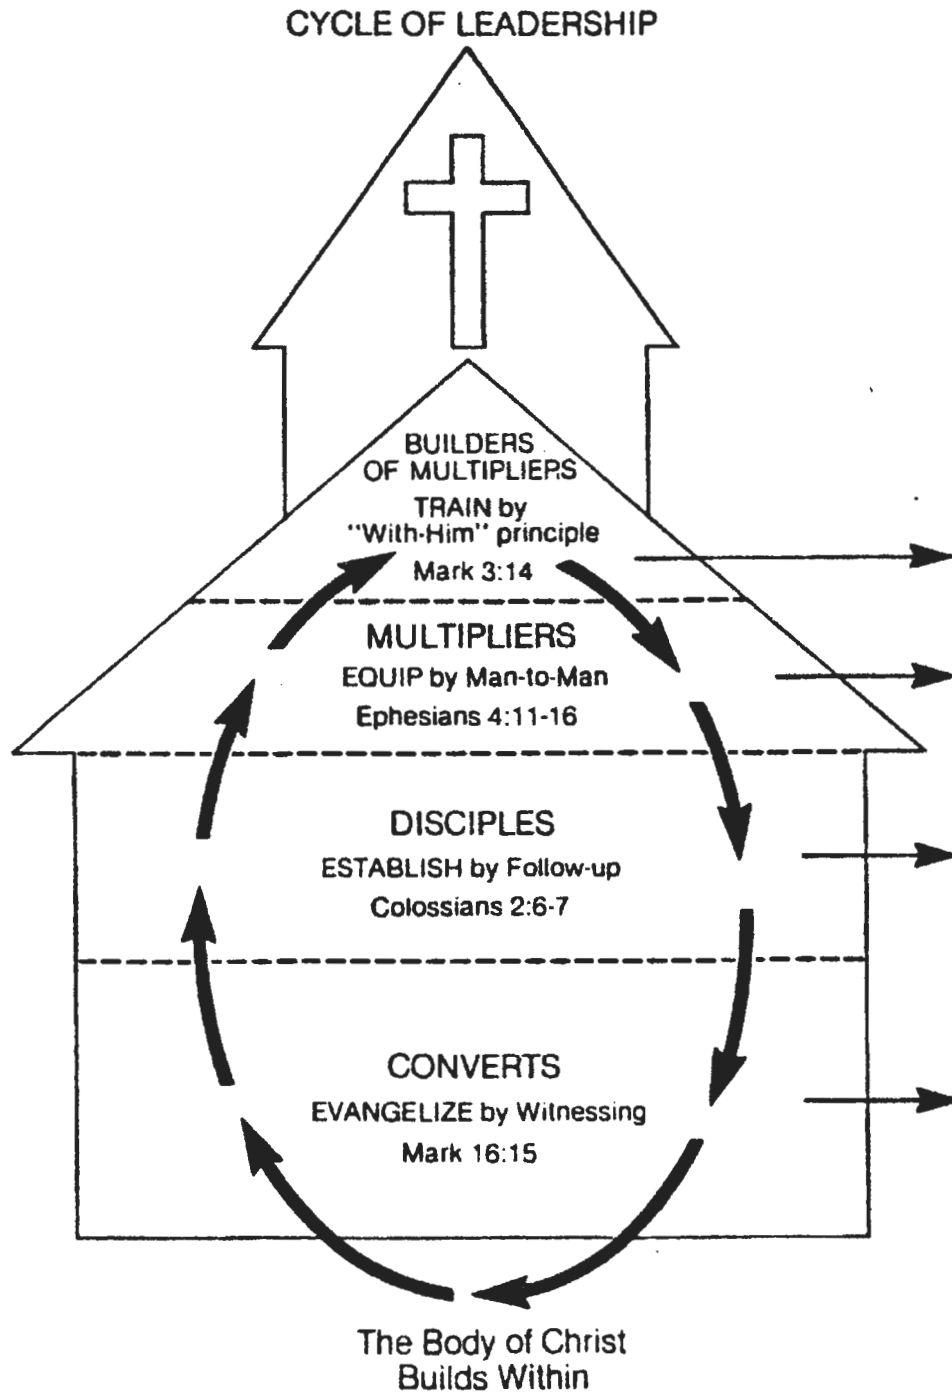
CYCLE OF LEADERSHIP

BUILDERS OF MULTIPLIERS
TRAIN by "With-Him" principle
Mark 3:14

MULTIPLIERS
EQUIP by Man-to-Man
Ephesians 4:11-16

DISCIPLES
ESTABLISH by Follow-up
Colossians 2:6-7

CONVERTS
EVANGELIZE by Witnessing
Mark 16:15

The Body of Christ Builds Within